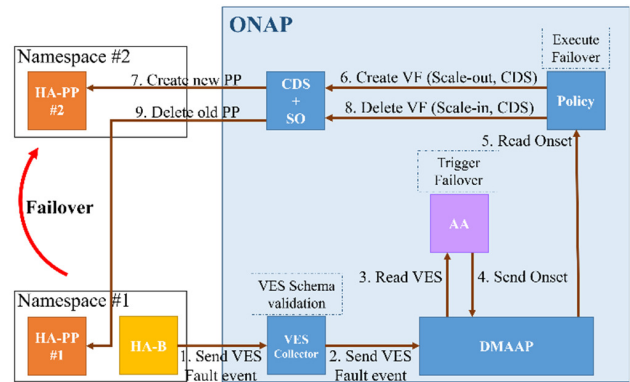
ONAP

Namespace #2

HA-PP #2

7. Create new PP

9. Delete old PP

CDS + SO

6. Create VF (Scale-out, CDS)

8. Delete VF (Scale-in, CDS)

Execute Failover

Policy

5. Read Onset

Trigger Failover

AA

Failover

3. Read VES

4. Send Onset

VES Schema validation

Namespace #1

HA-PP #1

HA-B

1. Send VES Fault event

VES Collector

2. Send VES Fault event

DMAAP